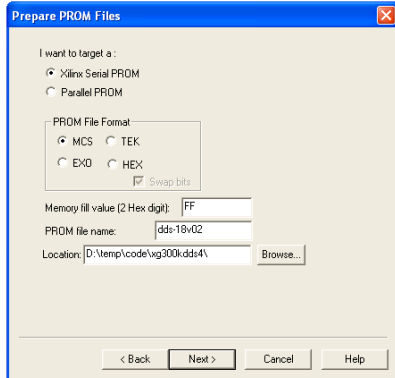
Prepare PROM Files

I want to target a :

Xilinx Serial PROM

Parallel PROM

PROM File Format

MCS

TEK

EXO

HEX

Swap bits

Memory fill value (2 Hex digit): FF

PROM file name: dds-18v02

Location: D:\temp\code\xg300kdds4\

Browse...

< Back

Next >

Cancel

Help